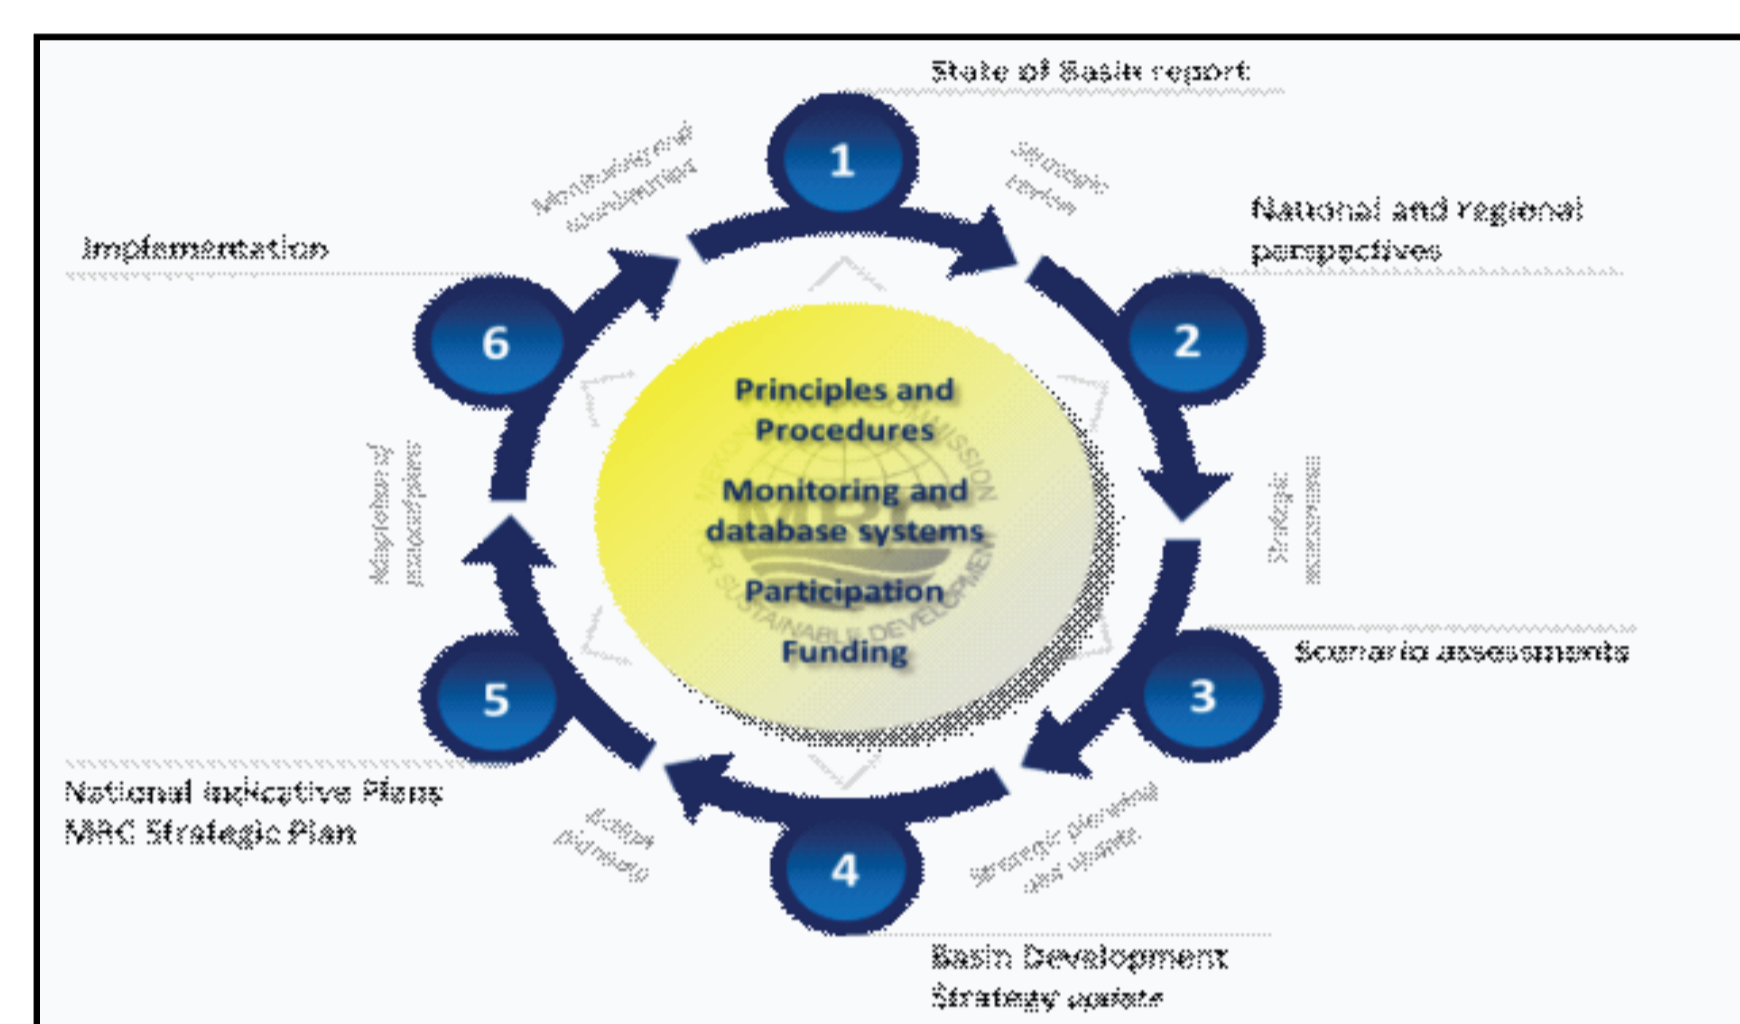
State of Basin report

1

Strategic review

National and regional perspectives

2

Strategic assessment

Scenario assessments

3

Strategic planning and update

4

Basin Development Strategy update

Action planning

5

National Indicative Plans
MRC Strategic Plan

Adaptation of programmes

6

Implementation

Monitoring and evaluation

Principles and Procedures

Monitoring and database systems

Participation

Funding

MEKONG RIVER COMMISSION
MRC
FOR SUSTAINABLE DEVELOPMENT